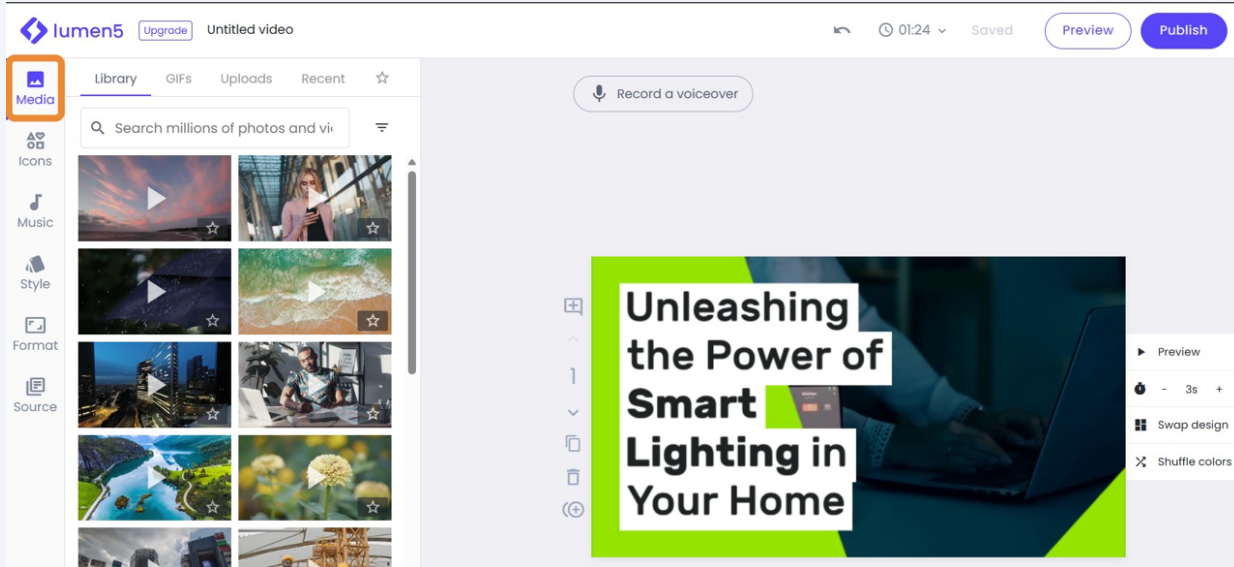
lumen5 Upgrade Untitled video

01:24 Saved Preview Publish

Media
Icons
Music
Style
Format
Source

Library GIFs Uploads Recent

Search millions of photos and vi

Record a voiceover

1

Unleashing the Power of Smart Lighting in Your Home

Preview
- 3s +
Swap design
Shuffle colors